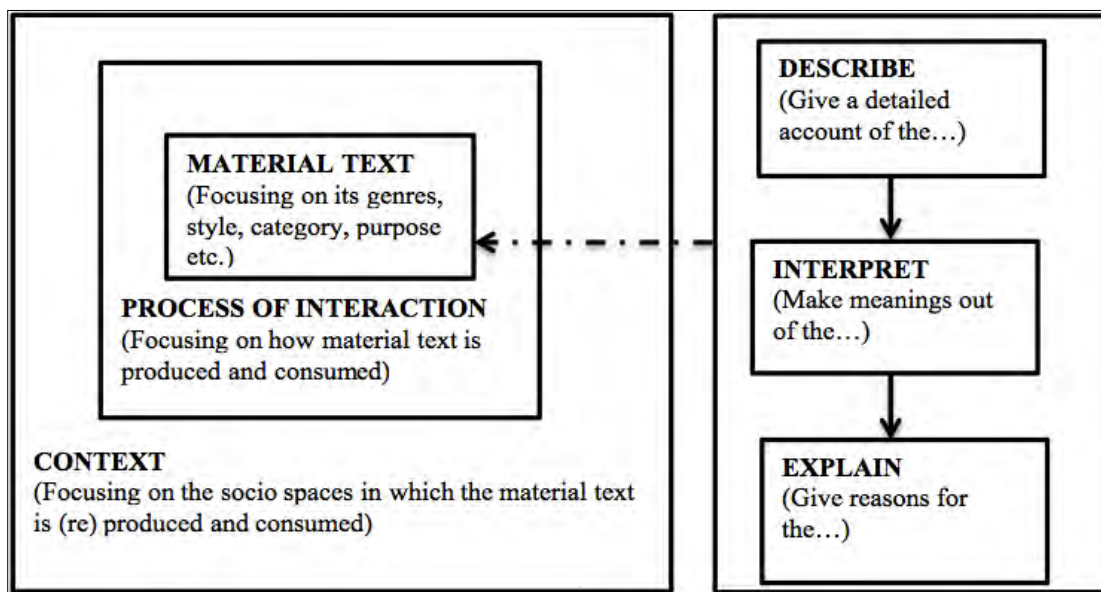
MATERIAL TEXT
(Focusing on its genres, style, category, purpose etc.)

PROCESS OF INTERACTION
(Focusing on how material text is produced and consumed)

CONTEXT
(Focusing on the socio spaces in which the material text is (re) produced and consumed)

DESCRIBE
(Give a detailed account of the…)

INTERPRET
(Make meanings out of the…)

EXPLAIN
(Give reasons for the…)